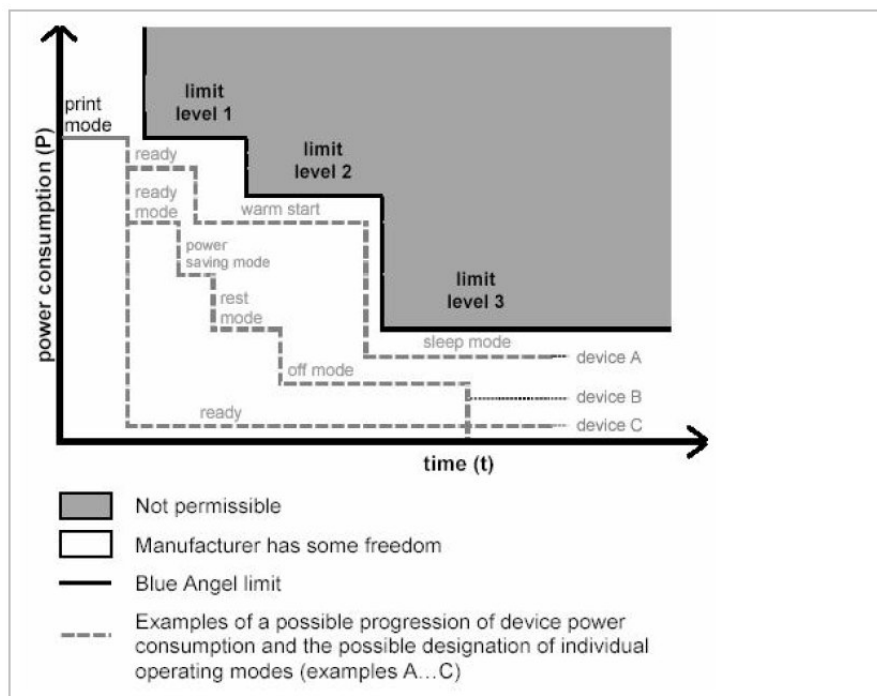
power consumption (P)

print mode

limit level 1

limit level 2

limit level 3

ready

ready mode

warm start

power saving mode

rest mode

sleep mode

off mode

ready

device A

device B

device C

time (t)

Not permissible

Manufacturer has some freedom

Blue Angel limit

Examples of a possible progression of device power consumption and the possible designation of individual operating modes (examples A…C)